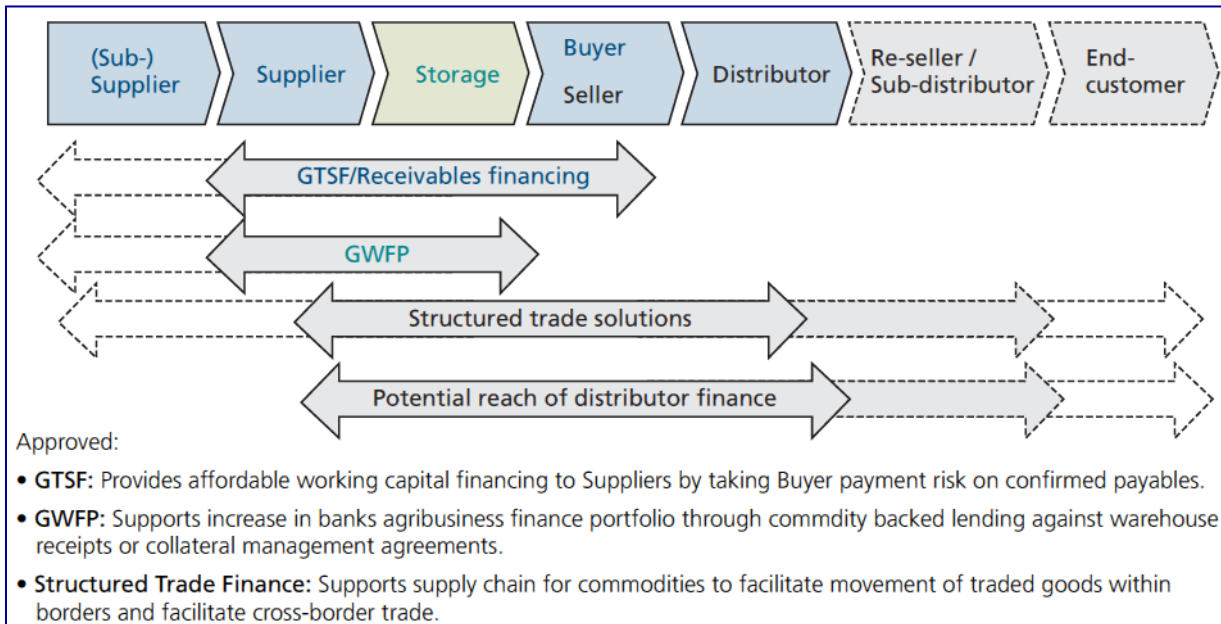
(Sub-) Supplier

Supplier

Storage

Buyer Seller

Distributor

Re-seller / Sub-distributor

End-customer

GTSF/Receivables financing

GWFP

Structured trade solutions

Potential reach of distributor finance

Approved:

• **GTSF:** Provides affordable working capital financing to Suppliers by taking Buyer payment risk on confirmed payables.

• **GWFP:** Supports increase in banks agribusiness finance portfolio through commdity backed lending against warehouse receipts or collateral management agreements.

• **Structured Trade Finance:** Supports supply chain for commodities to facilitate movement of traded goods within borders and facilitate cross-border trade.